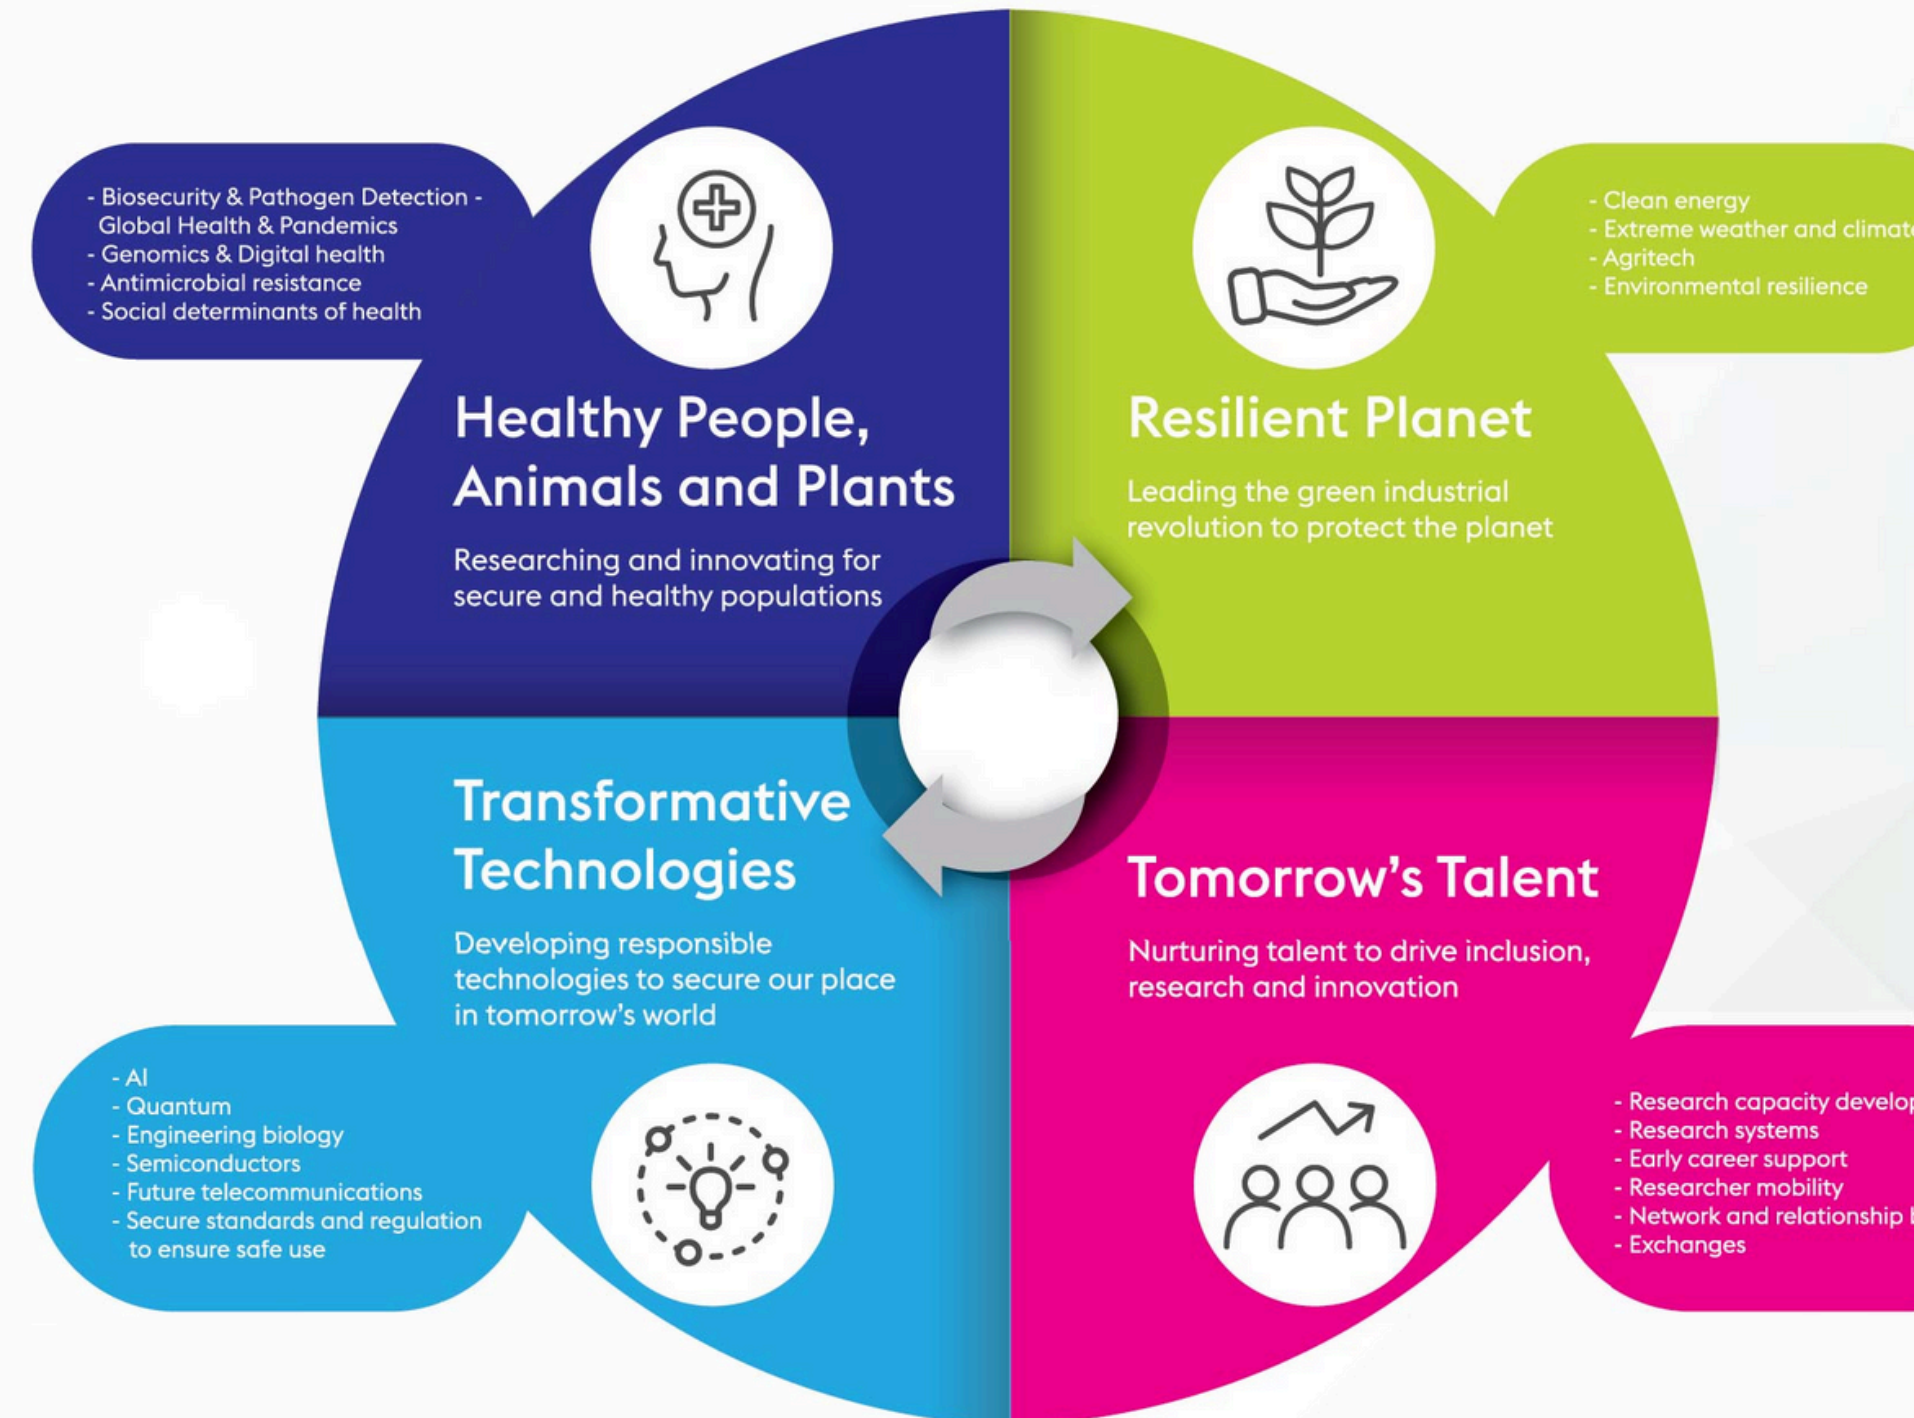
- Biosecurity & Pathogen Detection - Global Health & Pandemics
- Genomics & Digital health
- Antimicrobial resistance
- Social determinants of health

Healthy People, Animals and Plants

Researching and innovating for secure and healthy populations

- Clean energy
- Extreme weather and climat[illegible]
- Agritech
- Environmental resilience

Resilient Planet

Leading the green industrial revolution to protect the planet

Transformative Technologies

Developing responsible technologies to secure our place in tomorrow's world

- AI
- Quantum
- Engineering biology
- Semiconductors
- Future telecommunications
- Secure standards and regulation to ensure safe use

Tomorrow's Talent

Nurturing talent to drive inclusion, research and innovation

- Research capacity develop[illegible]
- Research systems
- Early career support
- Researcher mobility
- Network and relationship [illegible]
- Exchanges